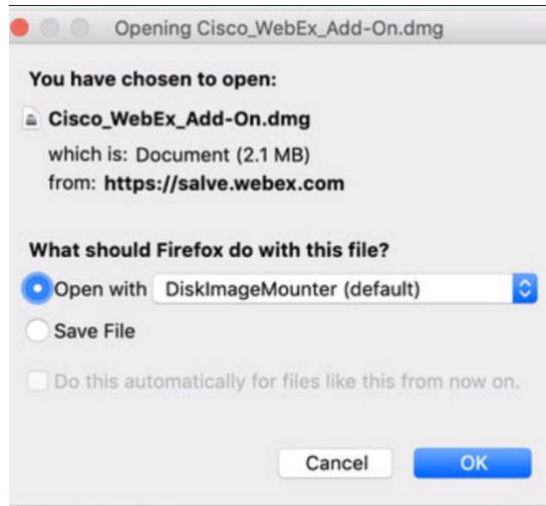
Opening Cisco_WebEx_Add-On.dmg

You have chosen to open:

Cisco_WebEx_Add-On.dmg

which is: Document (2.1 MB)
from: https://salve.webex.com

What should Firefox do with this file?

Open with DiskImageMounter (default)

Save File

Do this automatically for files like this from now on.

Cancel OK